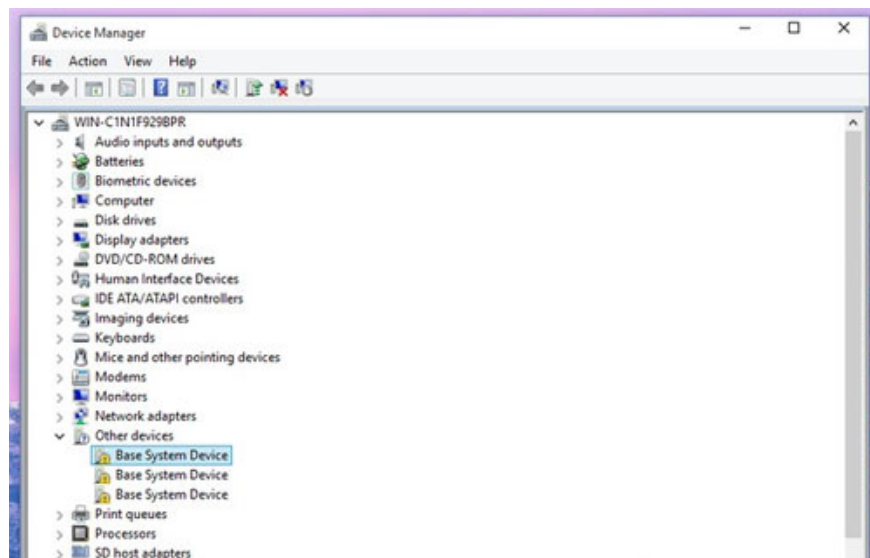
Device Manager

File Action View Help

WIN-C1N1F929BPR
Audio inputs and outputs
Batteries
Biometric devices
Computer
Disk drives
Display adapters
DVD/CD-ROM drives
Human Interface Devices
IDE ATA/ATAPI controllers
Imaging devices
Keyboards
Mice and other pointing devices
Modems
Monitors
Network adapters
Other devices
Base System Device
Base System Device
Base System Device
Print queues
Processors
SD host adapters